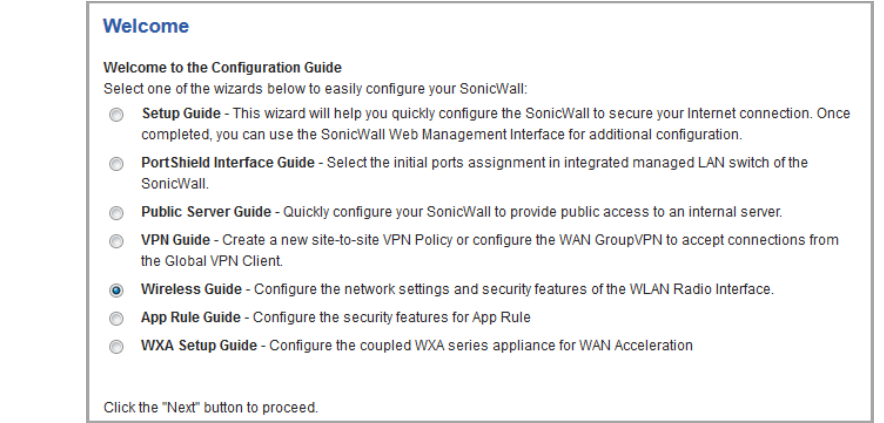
Welcome

Welcome to the Configuration Guide
Select one of the wizards below to easily configure your SonicWall:

Setup Guide - This wizard will help you quickly configure the SonicWall to secure your Internet connection. Once completed, you can use the SonicWall Web Management Interface for additional configuration.

PortShield Interface Guide - Select the initial ports assignment in integrated managed LAN switch of the SonicWall.

Public Server Guide - Quickly configure your SonicWall to provide public access to an internal server.

VPN Guide - Create a new site-to-site VPN Policy or configure the WAN GroupVPN to accept connections from the Global VPN Client.

Wireless Guide - Configure the network settings and security features of the WLAN Radio Interface.

App Rule Guide - Configure the security features for App Rule

WXA Setup Guide - Configure the coupled WXA series appliance for WAN Acceleration

Click the "Next" button to proceed.